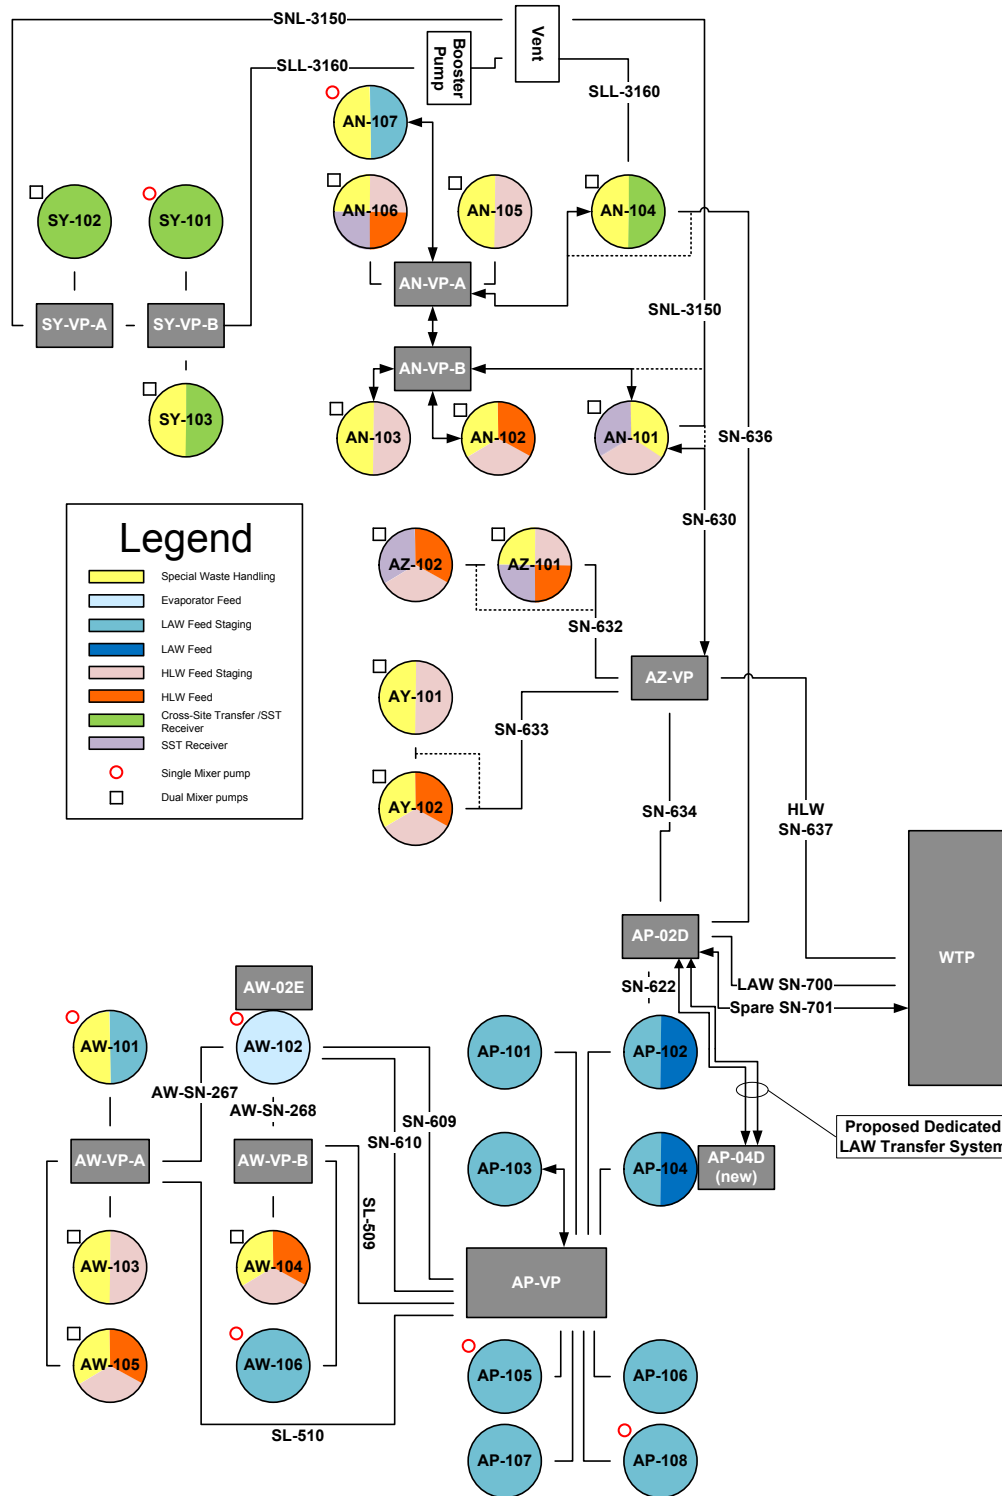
SNL-3150
Vent
Booster Pump
SLL-3160
SLL-3160
AN-107
SY-102
SY-101
AN-106
AN-105
AN-104
AN-VP-A
SY-VP-A
SY-VP-B
SNL-3150
AN-VP-B
SY-103
AN-103
AN-102
AN-101
SN-636
SN-630
Legend
Special Waste Handling
Evaporator Feed
LAW Feed Staging
LAW Feed
HLW Feed Staging
HLW Feed
Cross-Site Transfer /SST Receiver
SST Receiver
Single Mixer pump
Dual Mixer pumps
AZ-102
AZ-101
SN-632
AY-101
AZ-VP
SN-633
AY-102
SN-634
HLW SN-637
WTP
AP-02D
AW-02E
SN-622
LAW SN-700
Spare SN-701
AW-101
AW-102
AP-101
AP-102
AW-SN-267
AW-SN-268
SN-609
Proposed Dedicated LAW Transfer System
SN-610
AW-VP-A
AW-VP-B
AP-103
AP-104
AP-04D (new)
SL-509
AW-103
AW-104
AP-VP
AW-105
AW-106
AP-105
AP-106
SL-510
AP-107
AP-108